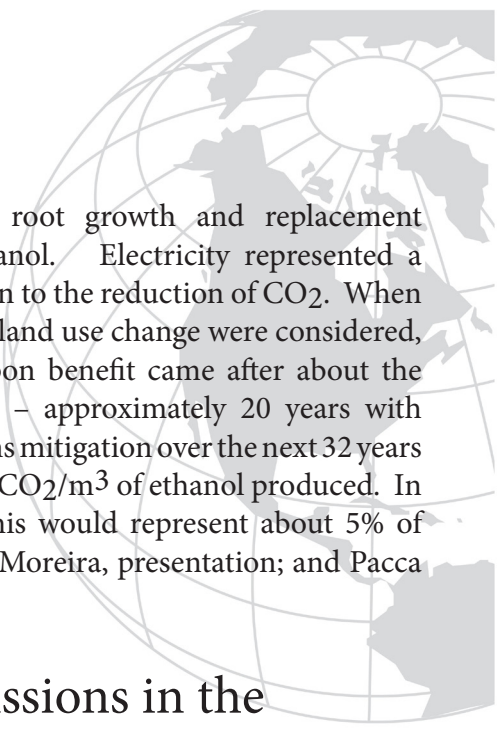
root growth and replacement anol. Electricity represented a n to the reduction of $CO_2$. When land use change were considered, on benefit came after about the – approximately 20 years with as mitigation over the next 32 years $CO_2/m^3$ of ethanol produced. In his would represent about 5% of Moreira, presentation; and Pacca

ssions in the